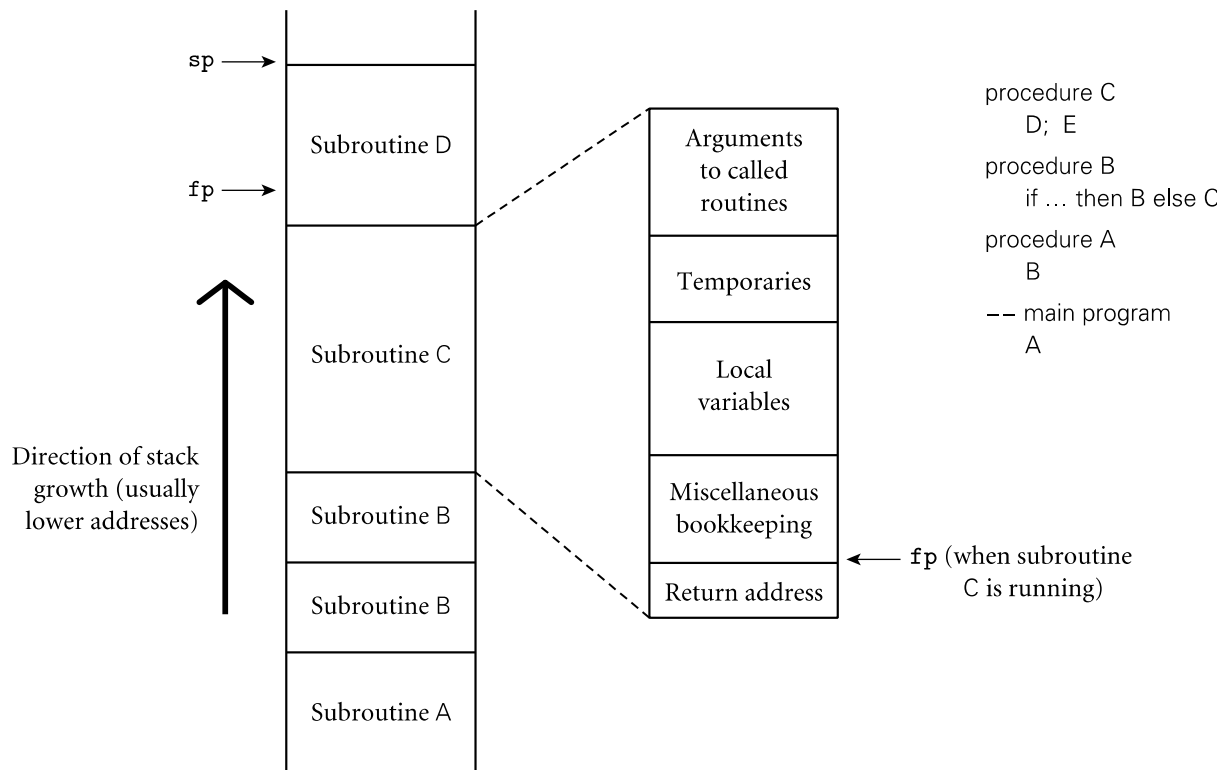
sp

Subroutine D

fp

Subroutine C

Direction of stack growth (usually lower addresses)

Subroutine B

Subroutine B

Subroutine A

Arguments to called routines

Temporaries

Local variables

Miscellaneous bookkeeping

Return address

fp (when subroutine C is running)

procedure C
D; E
procedure B
if … then B else C
procedure A
B
-- main program
A